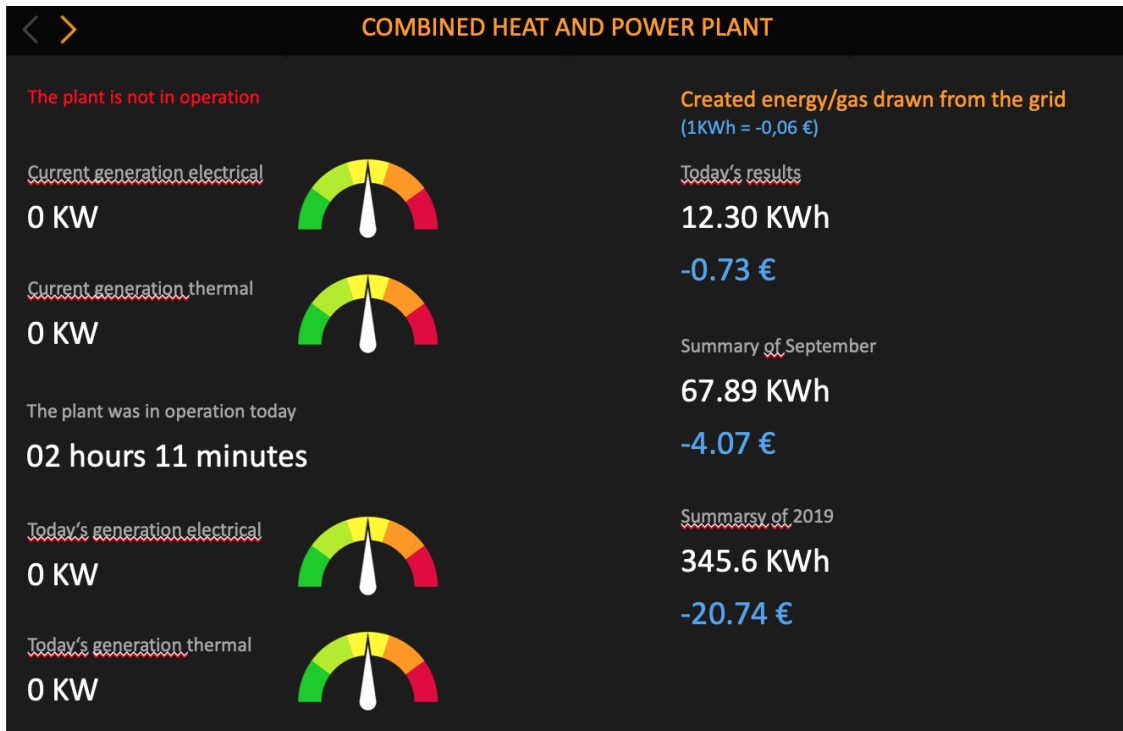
< >

COMBINED HEAT AND POWER PLANT

The plant is not in operation

Current generation electrical
0 KW

Current generation thermal
0 KW

The plant was in operation today
02 hours 11 minutes

Today's generation electrical
0 KW

Today's generation thermal
0 KW

Created energy/gas drawn from the grid
(1KWh = -0,06 €)

Today's results
12.30 KWh
-0.73 €

Summary of September
67.89 KWh
-4.07 €

Summarsy of 2019
345.6 KWh
-20.74 €